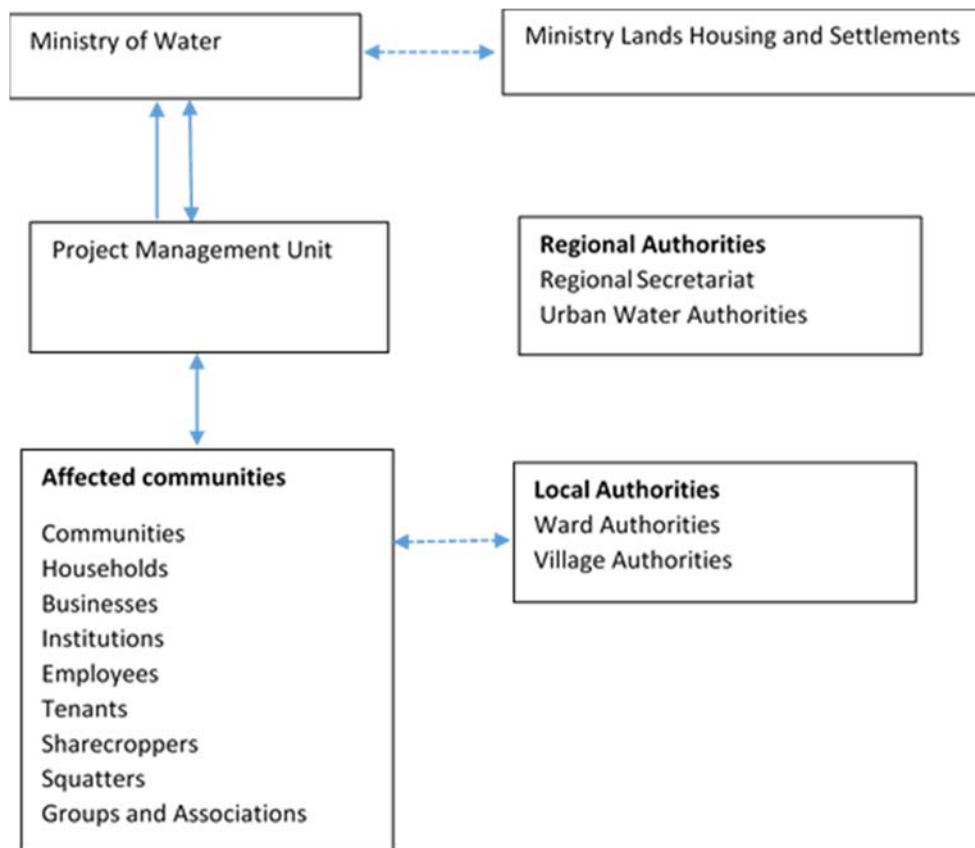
Ministry of Water

Ministry Lands Housing and Settlements

Project Management Unit

**Regional Authorities**
Regional Secretariat
Urban Water Authorities

**Affected communities**

Communities
Households
Businesses
Institutions
Employees
Tenants
Sharecroppers
Squatters
Groups and Associations

**Local Authorities**
Ward Authorities
Village Authorities